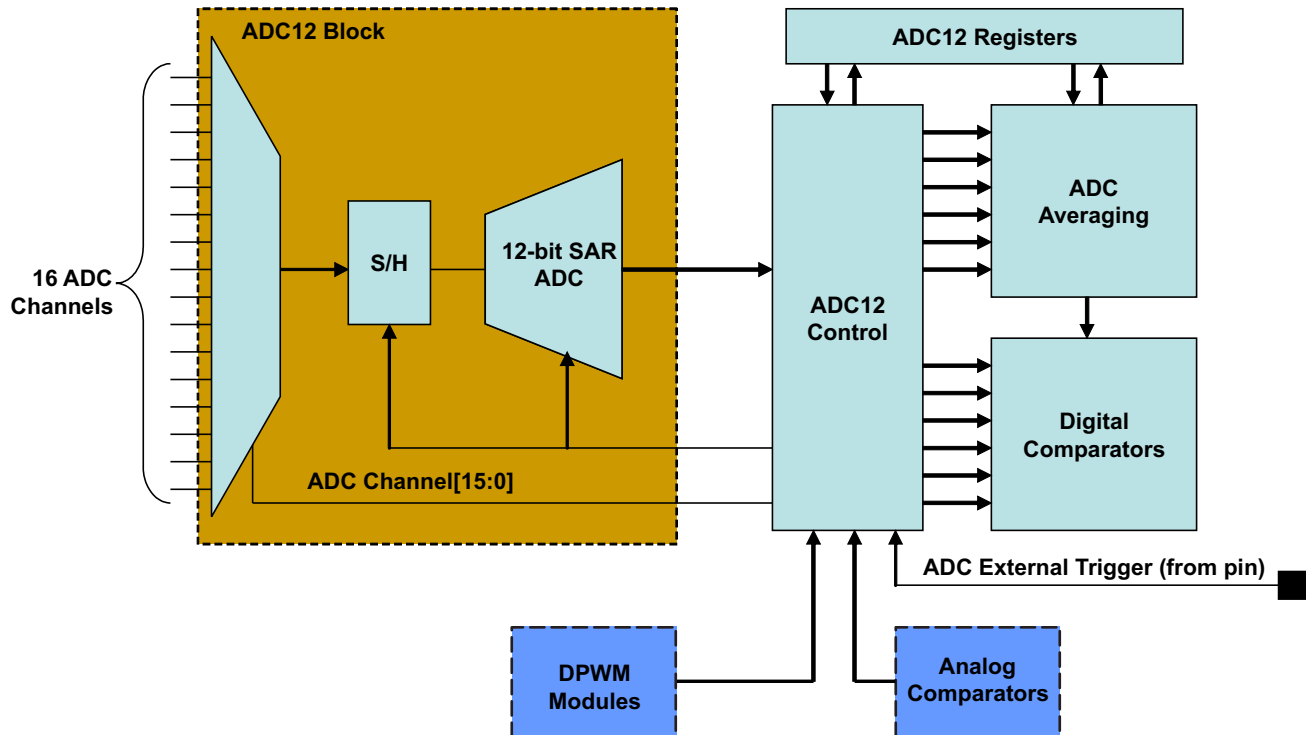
ADC12 Block

16 ADC Channels

S/H

12-bit SAR ADC

ADC Channel[15:0]

ADC12 Registers

ADC12 Control

ADC Averaging

Digital Comparators

ADC External Trigger (from pin)

DPWM Modules

Analog Comparators